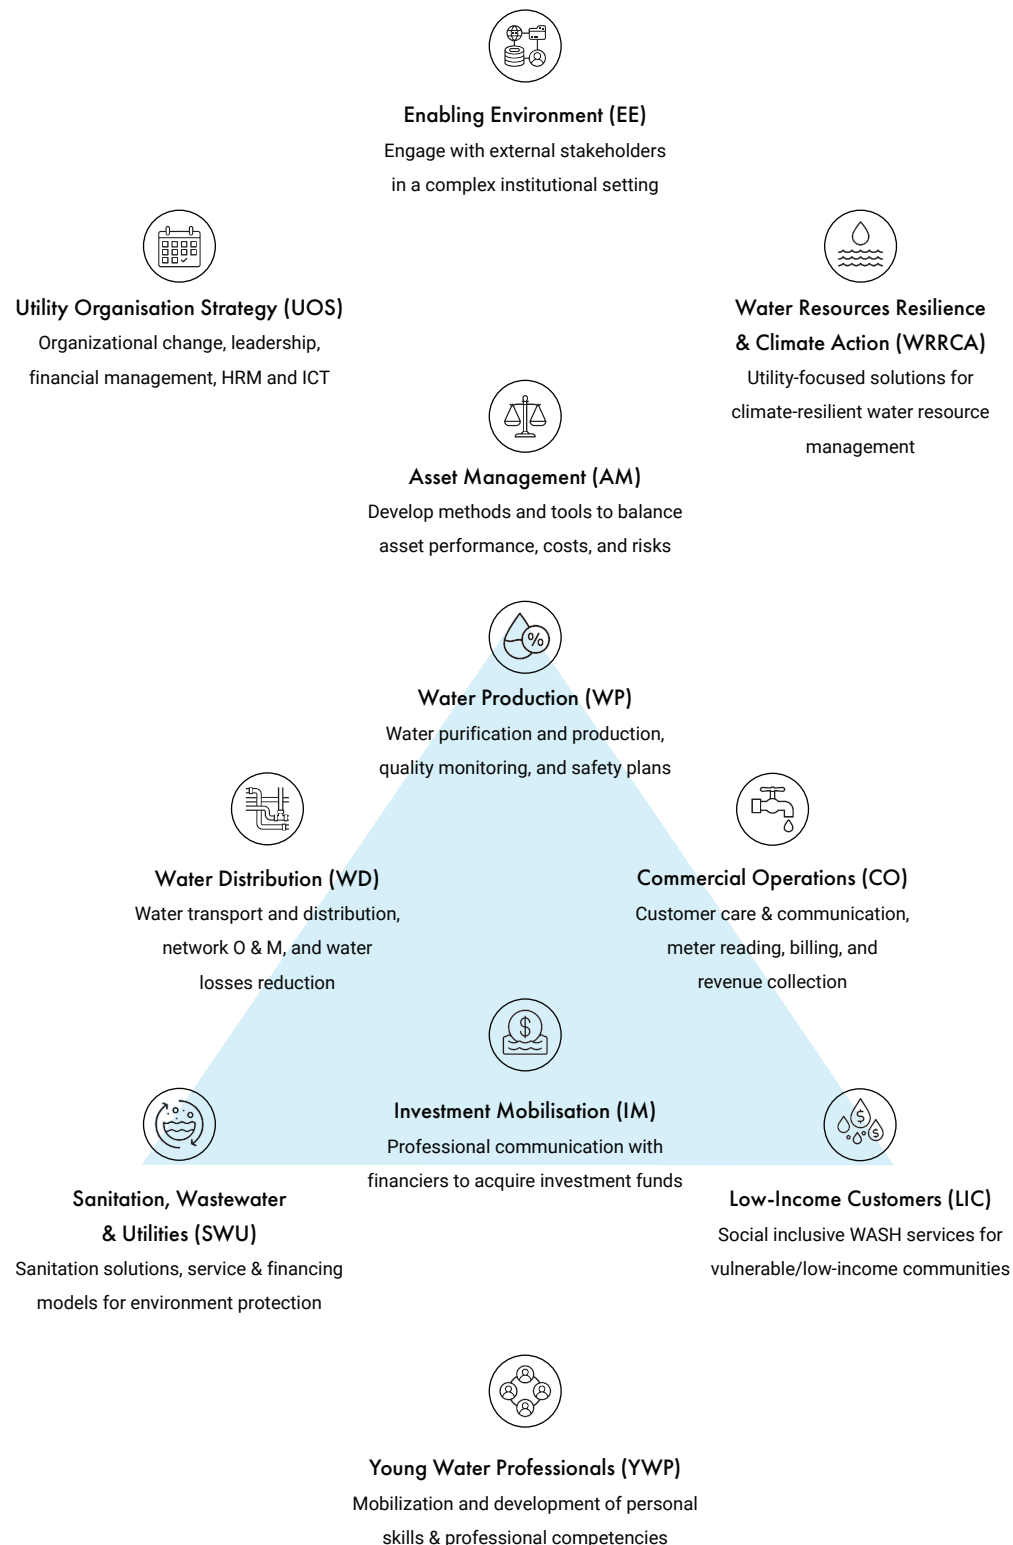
Enabling Environment (EE)
Engage with external stakeholders in a complex institutional setting

Utility Organisation Strategy (UOS)
Organizational change, leadership, financial management, HRM and ICT

Water Resources Resilience & Climate Action (WRRCA)
Utility-focused solutions for climate-resilient water resource management

Asset Management (AM)
Develop methods and tools to balance asset performance, costs, and risks

Water Production (WP)
Water purification and production, quality monitoring, and safety plans

Water Distribution (WD)
Water transport and distribution, network O & M, and water losses reduction

Commercial Operations (CO)
Customer care & communication, meter reading, billing, and revenue collection

Investment Mobilisation (IM)
Professional communication with financiers to acquire investment funds

Sanitation, Wastewater & Utilities (SWU)
Sanitation solutions, service & financing models for environment protection

Low-Income Customers (LIC)
Social inclusive WASH services for vulnerable/low-income communities

Young Water Professionals (YWP)
Mobilization and development of personal skills & professional competencies